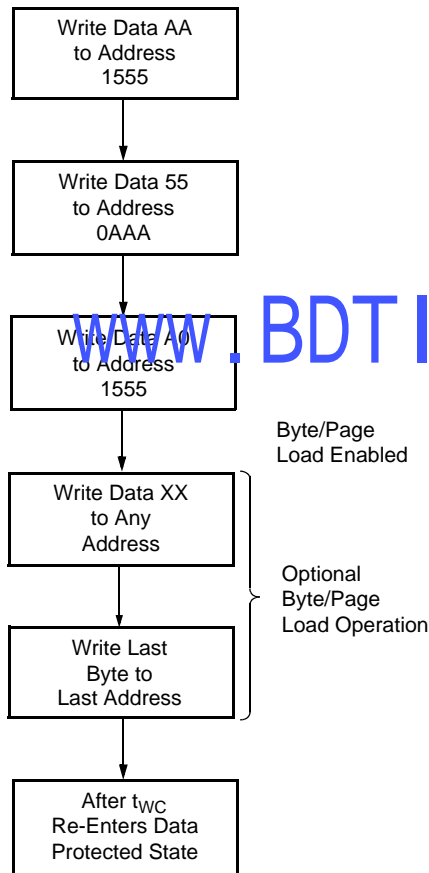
Write Data AA to Address 1555

Write Data 55 to Address 0AAA

Write Data A0 to Address 1555

www.BDTI

Byte/Page Load Enabled

Write Data XX to Any Address

Optional Byte/Page Load Operation

Write Last Byte to Last Address

After $t_{WC}$ Re-Enters Data Protected State